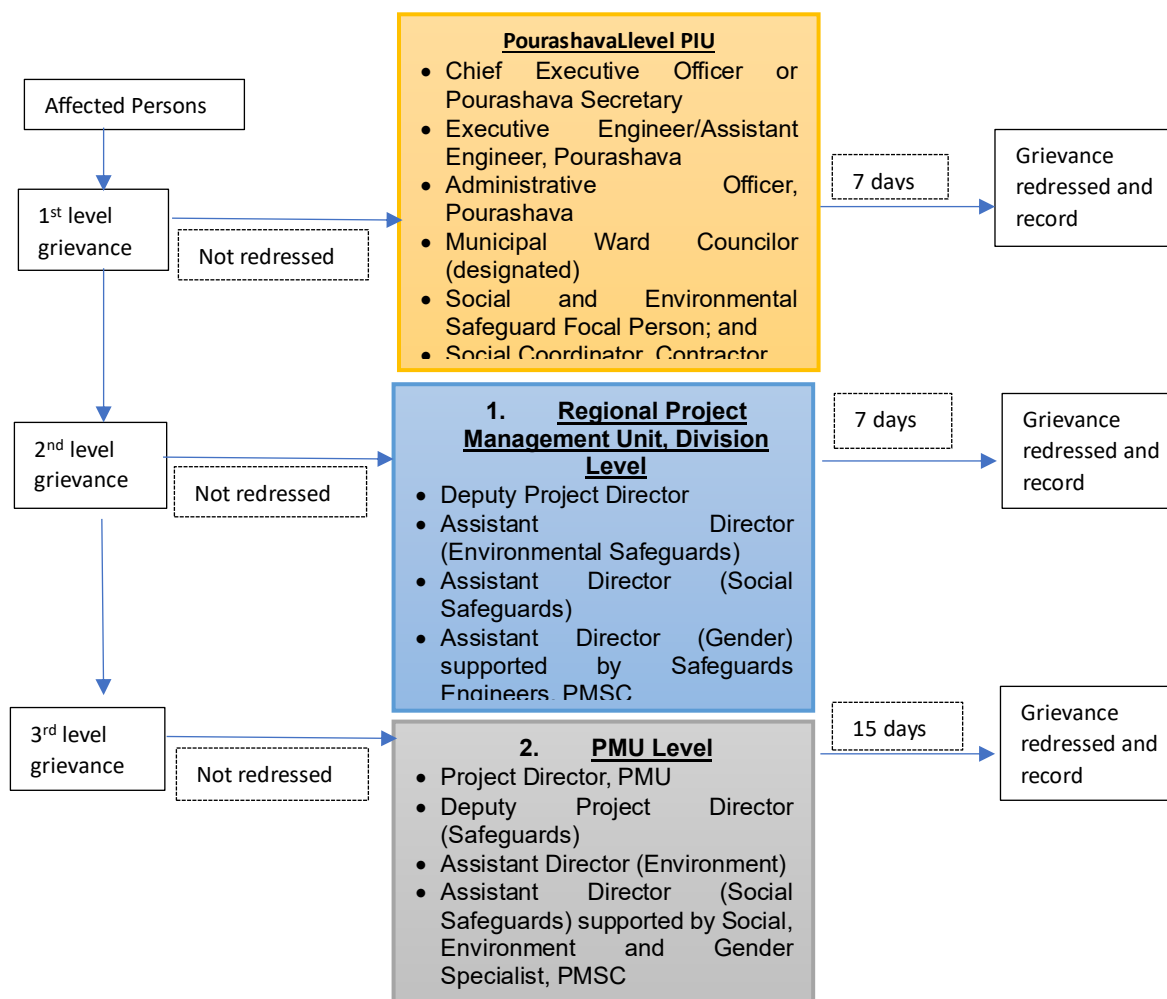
Affected Persons

1$^{st}$ level grievance

Not redressed

PourashavaLlevel PIU

- Chief Executive Officer or Pourashava Secretary
- Executive Engineer/Assistant Engineer, Pourashava
- Administrative Officer, Pourashava
- Municipal Ward Councilor (designated)
- Social and Environmental Safeguard Focal Person; and
- Social Coordinator, Contractor

7 davs

Grievance redressed and record

2$^{nd}$ level grievance

Not redressed

1. Regional Project Management Unit, Division Level

- Deputy Project Director
- Assistant Director (Environmental Safeguards)
- Assistant Director (Social Safeguards)
- Assistant Director (Gender) supported by Safeguards Engineers, PMSC

7 days

Grievance redressed and record

3$^{rd}$ level grievance

Not redressed

2. PMU Level

- Project Director, PMU
- Deputy Project Director (Safeguards)
- Assistant Director (Environment)
- Assistant Director (Social Safeguards) supported by Social, Environment and Gender Specialist, PMSC

15 days

Grievance redressed and record